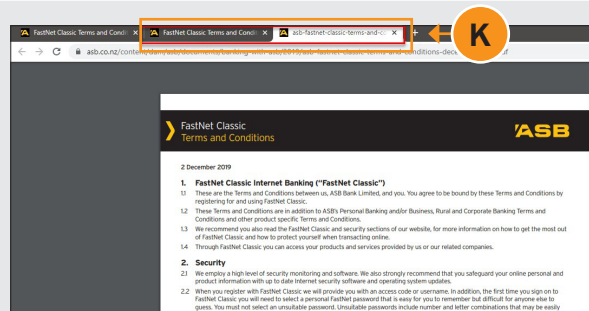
FastNet Classic Terms and Conditi ×
FastNet Classic Terms and Conditi ×
asb-fastnet-classic-terms-and-c ×
+
K
asb.co.nz/content/dam/asb/documents/banking-with-asb/2019/asb-fastnet-classic-terms-and-conditions-dec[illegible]f

FastNet Classic
Terms and Conditions
ASB

2 December 2019

1. FastNet Classic Internet Banking ("FastNet Classic")

1.1 These are the Terms and Conditions between us, ASB Bank Limited, and you. You agree to be bound by these Terms and Conditions by registering for and using FastNet Classic.

1.2 These Terms and Conditions are in addition to ASB's Personal Banking and/or Business, Rural and Corporate Banking Terms and Conditions and other product specific Terms and Conditions.

1.3 We recommend you also read the FastNet Classic and security sections of our website, for more information on how to get the most out of FastNet Classic and how to protect yourself when transacting online.

1.4 Through FastNet Classic you can access your products and services provided by us or our related companies.

2. Security

2.1 We employ a high level of security monitoring and software. We also strongly recommend that you safeguard your online personal and product information with up to date Internet security software and operating system updates.

2.2 When you register with FastNet Classic we will provide you with an access code or username. In addition, the first time you sign on to FastNet Classic, you will need to select a personal FastNet password that is easy for you to remember but difficult for anyone else to guess. You must not select an unsuitable password. Unsuitable passwords include number and letter combinations that may be easily